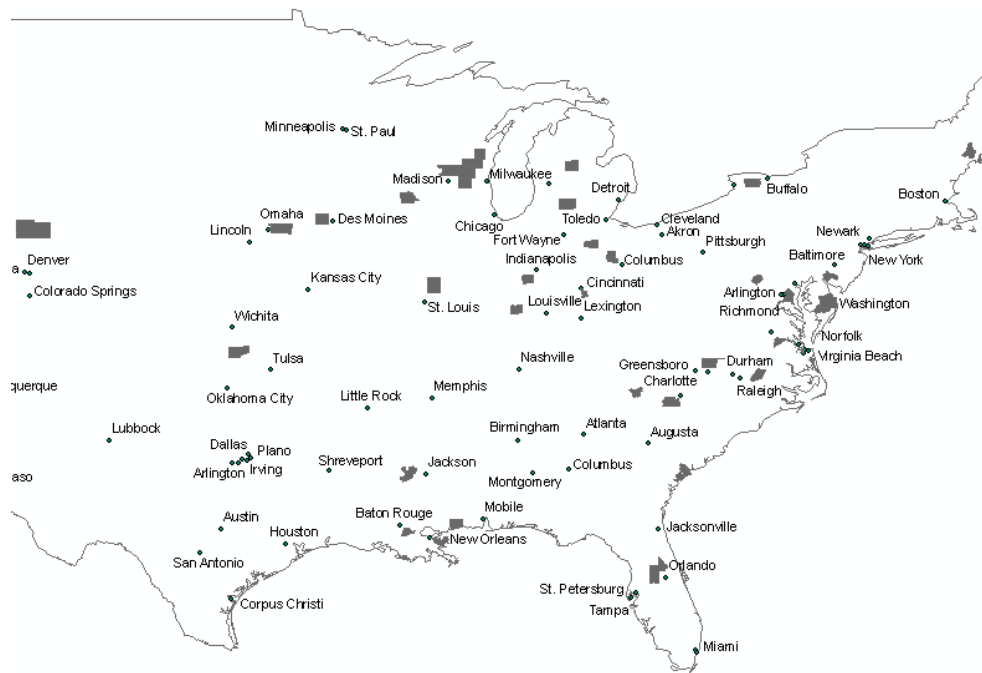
Minneapolis St. Paul
Madison
Milwaukee
Detroit
Buffalo
Boston
Omaha
Des Moines
Lincoln
Chicago
Toledo
Cleveland
Akron
Newark
Fort Wayne
Pittsburgh
New York
Baltimore
Denver
Indianapolis
Columbus
Kansas City
Cincinnati
Colorado Springs
Arlington
Washington
St. Louis
Louisville
Lexington
Wichita
Richmond
Norfolk
Virginia Beach
Nashville
Tulsa
Greensboro
Durham
Charlotte
querque
Raleigh
Memphis
Little Rock
Oklahoma City
Lubbock
Birmingham
Atlanta
Augusta
Dallas
Plano
Arlington
Irving
Shreveport
Jackson
Columbus
aso
Montgomery
Mobile
Baton Rouge
Austin
Jacksonville
Houston
New Orleans
San Antonio
Orlando
St. Petersburg
Tampa
Corpus Christi
Miami